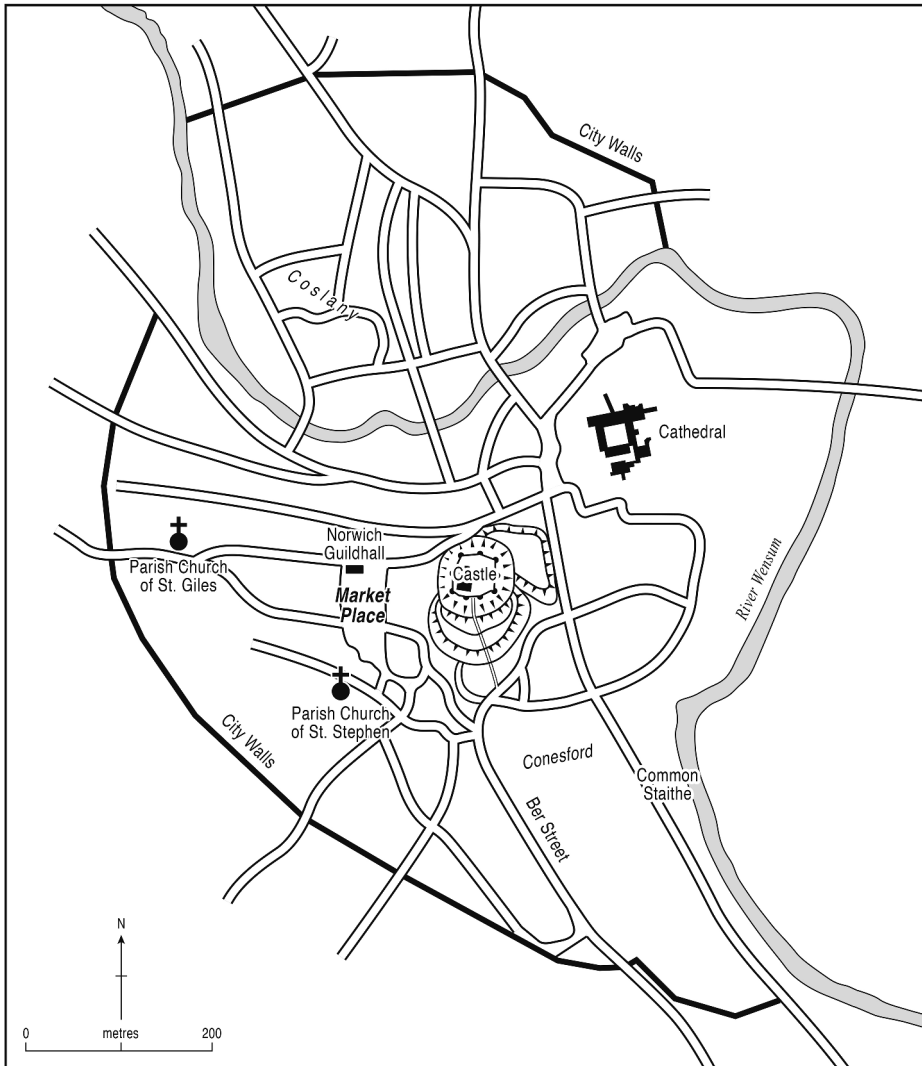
City Walls

Coslany

Cathedral

Norwich Guildhall

Parish Church of St. Giles

Castle

Market Place

River Wensum

Parish Church of St. Stephen

City Walls

Conesford

Common Staithe

Ber Street

N

0

metres

200